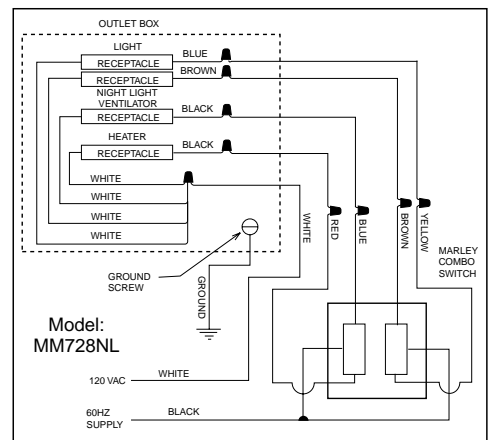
OUTLET BOX

LIGHT
RECEPTACLE
BLUE
RECEPTACLE
BROWN
NIGHT LIGHT
VENTILATOR
RECEPTACLE
BLACK
HEATER
RECEPTACLE
BLACK
WHITE
WHITE
WHITE
WHITE

WHITE
RED
BLUE
BROWN
YELLOW
MARLEY
COMBO
SWITCH

GROUND
SCREW
GROUND

Model:
MM728NL

120 VAC
WHITE
60HZ
SUPPLY
BLACK